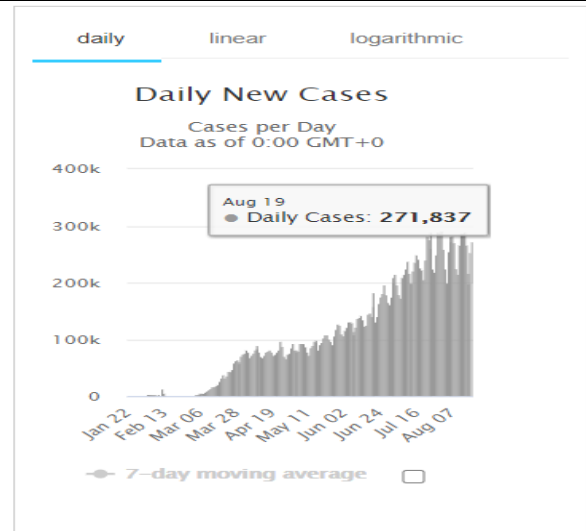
daily linear logarithmic

Daily New Cases

Cases per Day
Data as of 0:00 GMT+0

400k
300k
200k
100k
0

Aug 19
● Daily Cases: 271,837

Jan 22
Feb 13
Mar 06
Mar 28
Apr 19
May 11
Jun 02
Jun 24
Jul 16
Aug 07

7-day moving average